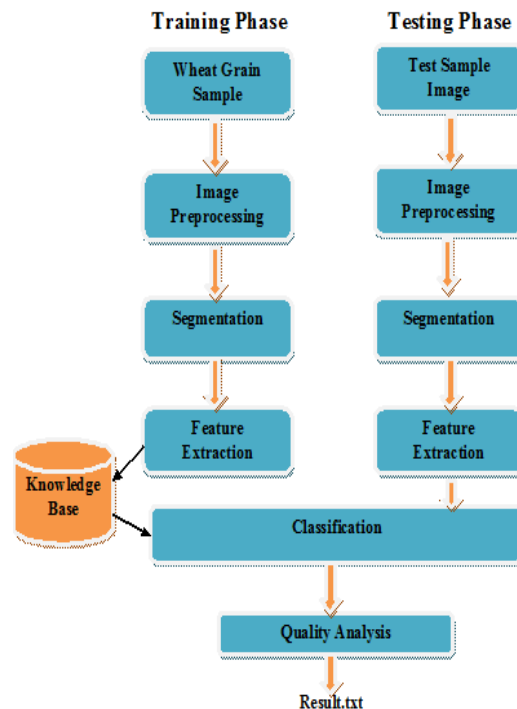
Training Phase

Testing Phase

Wheat Grain Sample

Test Sample Image

Image Preprocessing

Image Preprocessing

Segmentation

Segmentation

Feature Extraction

Feature Extraction

Knowledge Base

Classification

Quality Analysis

Result.txt